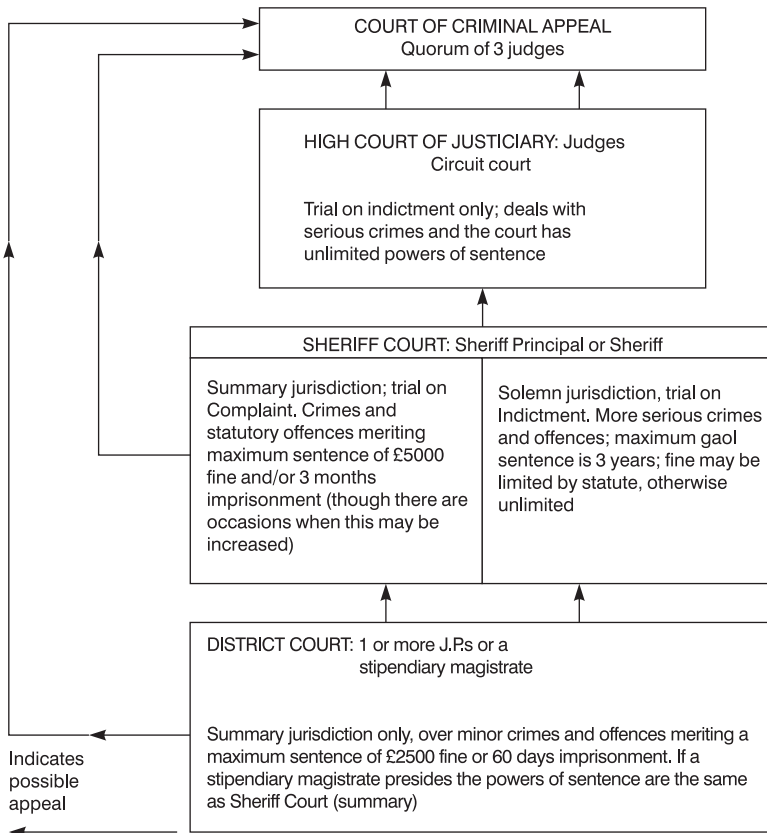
COURT OF CRIMINAL APPEAL
Quorum of 3 judges

HIGH COURT OF JUSTICIARY: Judges
Circuit court

Trial on indictment only; deals with serious crimes and the court has unlimited powers of sentence

SHERIFF COURT: Sheriff Principal or Sheriff

Summary jurisdiction; trial on Complaint. Crimes and statutory offences meriting maximum sentence of £5000 fine and/or 3 months imprisonment (though there are occasions when this may be increased)

Solemn jurisdiction, trial on Indictment. More serious crimes and offences; maximum gaol sentence is 3 years; fine may be limited by statute, otherwise unlimited

DISTRICT COURT: 1 or more J.P.s or a stipendiary magistrate

Summary jurisdiction only, over minor crimes and offences meriting a maximum sentence of £2500 fine or 60 days imprisonment. If a stipendiary magistrate presides the powers of sentence are the same as Sheriff Court (summary)

Indicates possible appeal